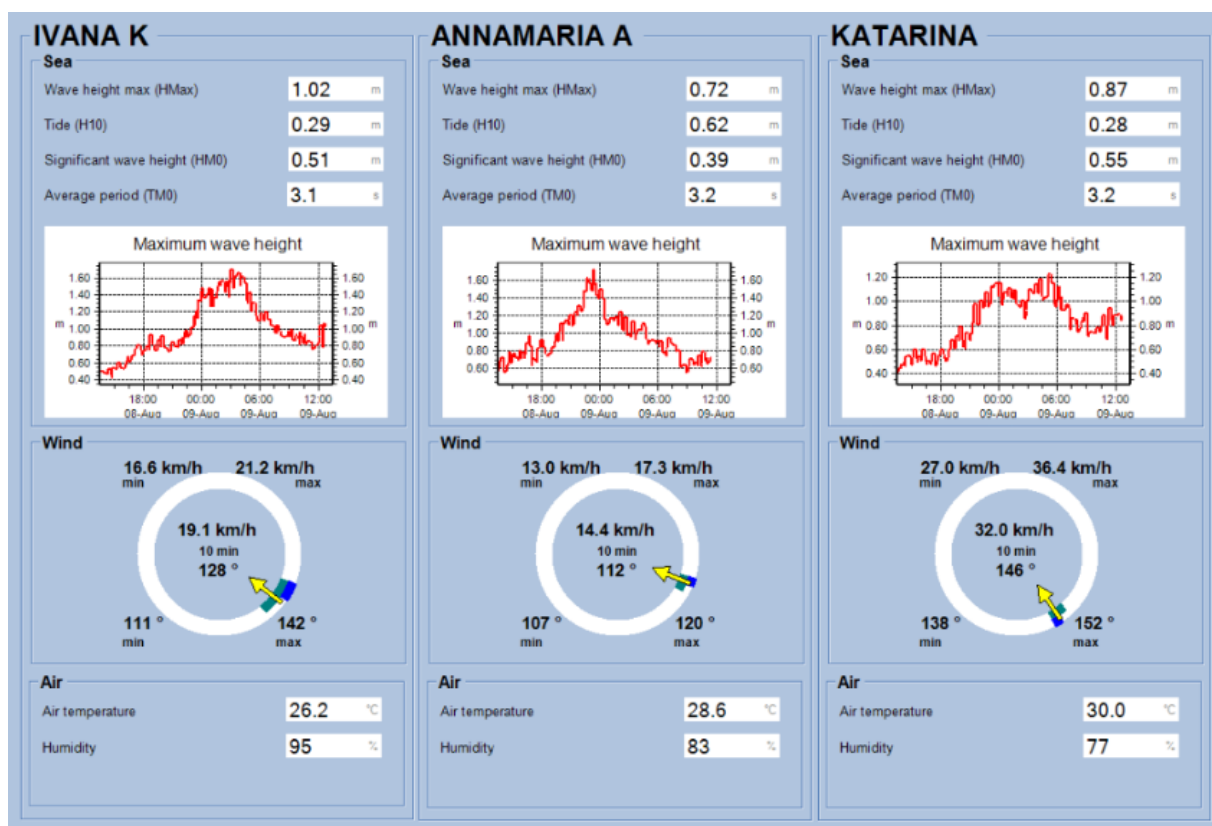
IVANA K

Sea

Wave height max (HMax) 1.02 m

Tide (H10) 0.29 m

Significant wave height (HM0) 0.51 m

Average period (TM0) 3.1 s

Maximum wave height

1.60 1.40 1.20 1.00 0.80 0.60 0.40 m

18:00 08-Aug 00:00 09-Aug 06:00 09-Aug 12:00 09-Aug

Wind

16.6 km/h min 21.2 km/h max

19.1 km/h 10 min 128 °

111 ° min 142 ° max

Air

Air temperature 26.2 °C

Humidity 95 %

ANNAMARIA A

Sea

Wave height max (HMax) 0.72 m

Tide (H10) 0.62 m

Significant wave height (HM0) 0.39 m

Average period (TM0) 3.2 s

Maximum wave height

1.60 1.40 1.20 1.00 0.80 0.60 m

18:00 08-Aug 00:00 09-Aug 06:00 09-Aug 12:00 09-Aug

Wind

13.0 km/h min 17.3 km/h max

14.4 km/h 10 min 112 °

107 ° min 120 ° max

Air

Air temperature 28.6 °C

Humidity 83 %

KATARINA

Sea

Wave height max (HMax) 0.87 m

Tide (H10) 0.28 m

Significant wave height (HM0) 0.55 m

Average period (TM0) 3.2 s

Maximum wave height

1.20 1.00 0.80 0.60 0.40 m

18:00 08-Aug 00:00 09-Aug 06:00 09-Aug 12:00 09-Aug

Wind

27.0 km/h min 36.4 km/h max

32.0 km/h 10 min 146 °

138 ° min 152 ° max

Air

Air temperature 30.0 °C

Humidity 77 %